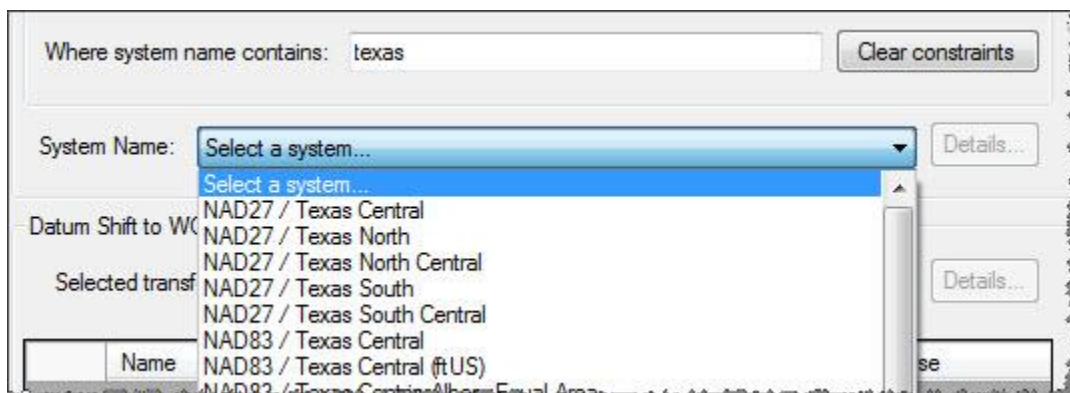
Where system name contains: texas

Clear constraints

System Name: Select a system...

Details...

Select a system...
NAD27 / Texas Central
NAD27 / Texas North
NAD27 / Texas North Central
NAD27 / Texas South
NAD27 / Texas South Central
NAD83 / Texas Central
NAD83 / Texas Central (ftUS)
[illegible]

Datum Shift to WC

Selected transf

Details...

Name

se